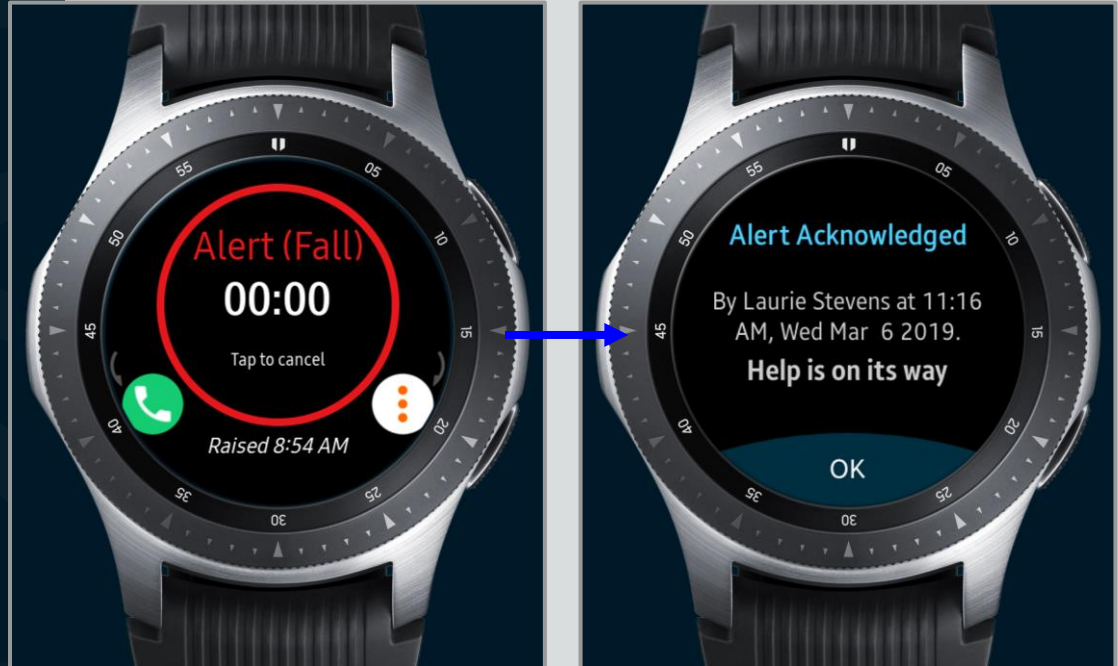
55
05
50
10
45
15
40
20
35
25
30

Alert (Fall)
00:00
Tap to cancel
Raised 8:54 AM

55
05
50
10
45
15
40
20
35
25
30

Alert Acknowledged
By Laurie Stevens at 11:16 AM, Wed Mar 6 2019.
Help is on its way
OK